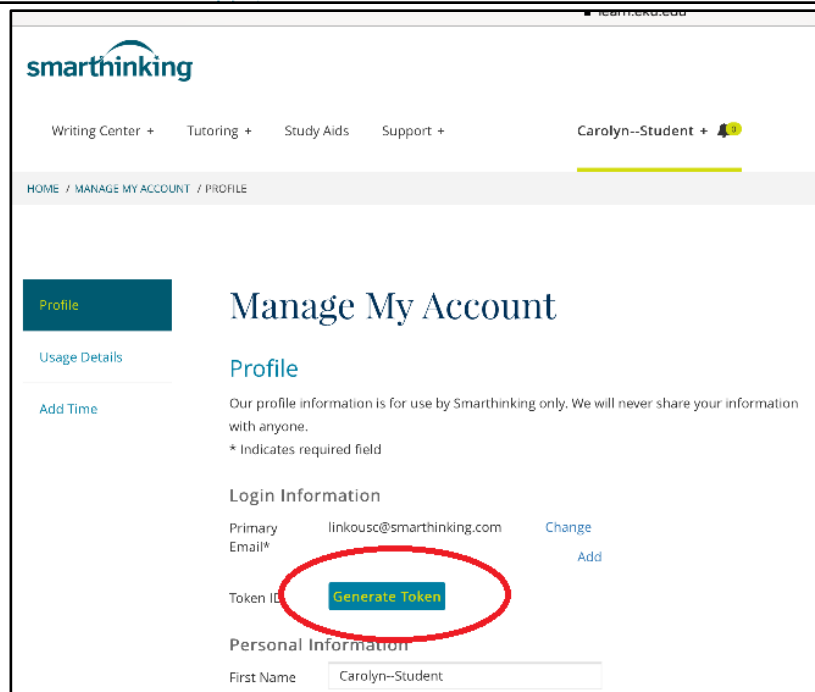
learn.eku.edu

smarthinking

Writing Center + Tutoring + Study Aids Support + Carolyn--Student + 9

HOME / MANAGE MY ACCOUNT / PROFILE

Profile

Usage Details

Add Time

Manage My Account

Profile

Our profile information is for use by Smarthinking only. We will never share your information with anyone.

* Indicates required field

Login Information

Primary Email* linkousc@smarthinking.com Change

Add

Token ID Generate Token

Personal Information

First Name Carolyn--Student